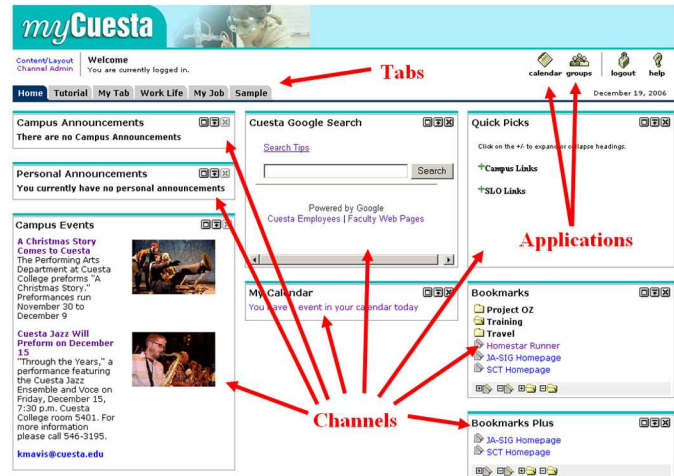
myCuesta

Content/Layout
Channel Admin

Welcome
You are currently logged in.

Tabs

calendar groups logout help

Home Tutorial My Tab Work Life My Job Sample

December 19, 2006

Campus Announcements
There are no Campus Announcements

Personal Announcements
You currently have no personal announcements

Campus Events

A Christmas Story Comes to Cuesta
The Performing Arts Department at Cuesta College preforms "A Christmas Story." Prefromances run November 30 to December 9

Cuesta Jazz Will Preform on December 15
"Through the Years," a performance featuring the Cuesta Jazz Ensemble and Voce on Friday, December 15, 7:30 p.m. Cuesta College room 5401. For more information please call 546-3195.

kmavis@cuesta.edu

Cuesta Google Search

Search Tips

Search

Powered by Google
Cuesta Employees | Faculty Web Pages

My Calendar
You have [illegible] event in your calendar today

Quick Picks
Click on the +/- to expand or collapse headings.

+Campus Links
+SLO Links

Applications

Bookmarks
Project OZ
Training
Travel
Homestar Runner
JA-SIG Homepage
SCT Homepage

Channels

Bookmarks Plus
JA-SIG Homepage
SCT Homepage